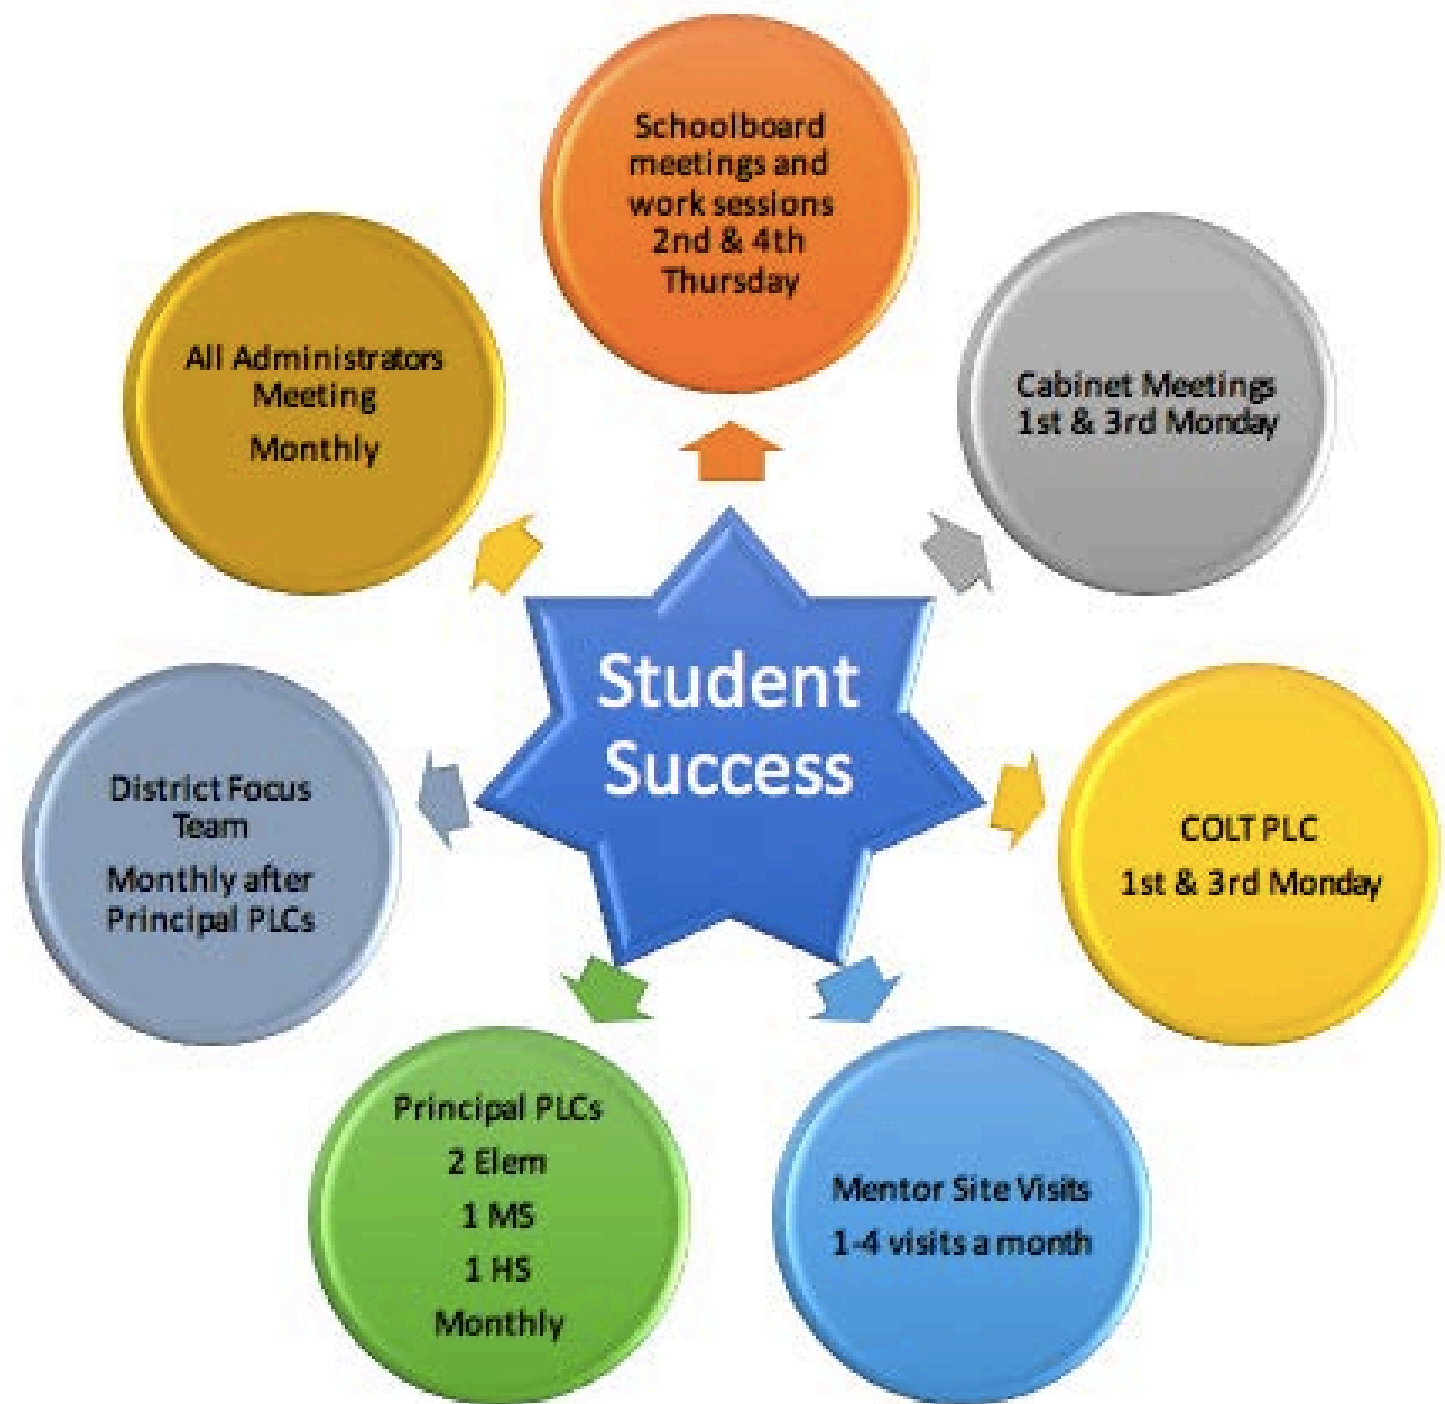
Student Success

Schoolboard meetings and work sessions 2nd & 4th Thursday

Cabinet Meetings 1st & 3rd Monday

COLT PLC
1st & 3rd Monday

Mentor Site Visits
1-4 visits a month

Principal PLCs
2 Elem
1 MS
1 HS
Monthly

District Focus Team
Monthly after Principal PLCs

All Administrators Meeting
Monthly